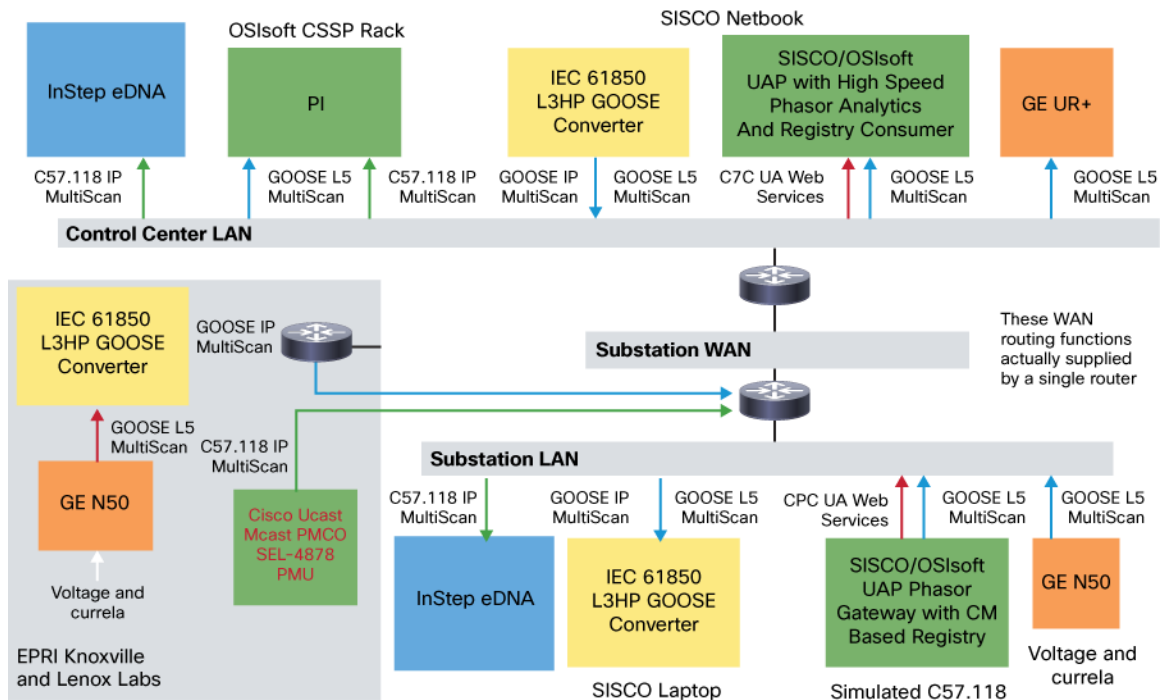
InStep eDNA

OSIsoft CSSP Rack

PI

SISCO Netbook

IEC 61850 L3HP GOOSE Converter

SISCO/OSIsoft UAP with High Speed Phasor Analytics And Registry Consumer

GE UR+

C57.118 IP MultiScan

GOOSE L5 MultiScan

C57.118 IP MultiScan

GOOSE IP MultiScan

GOOSE L5 MultiScan

C7C UA Web Services

GOOSE L5 MultiScan

GOOSE L5 MultiScan

Control Center LAN

IEC 61850 L3HP GOOSE Converter

GOOSE IP MultiScan

These WAN routing functions actually supplied by a single router

Substation WAN

GOOSE L5 MultiScan

C57.118 IP MultiScan

Substation LAN

GE N50

Cisco Ucast Mcast PMCO SEL-4878 PMU

C57.118 IP MultiScan

GOOSE IP MultiScan

GOOSE L5 MultiScan

CPC UA Web Services

GOOSE L5 MultiScan

GOOSE L5 MultiScan

Voltage and currela

InStep eDNA

IEC 61850 L3HP GOOSE Converter

SISCO/OSIsoft UAP Phasor Gateway with CM Based Registry

GE N50

EPRI Knoxville and Lenox Labs

SISCO Laptop

Simulated C57.118

Voltage and currela